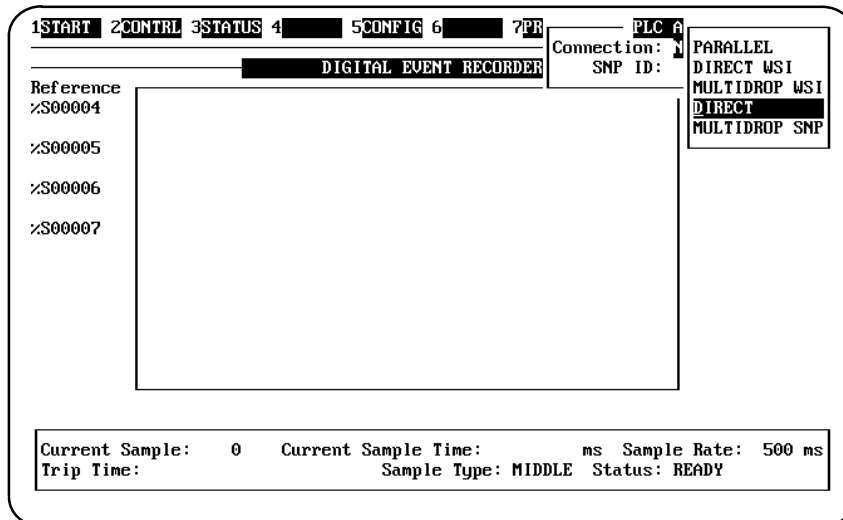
1START 2CONTRL 3STATUS 4 5CONFIG 6 7PR PLC A

Connection: N
SNP ID:

PARALLEL
DIRECT WSI
MULTIDROP WSI
DIRECT
MULTIDROP SNP

DIGITAL EVENT RECORDER

Reference
%S00004

%S00005

%S00006

%S00007

Current Sample: 0 Current Sample Time: ms Sample Rate: 500 ms
Trip Time: Sample Type: MIDDLE Status: READY